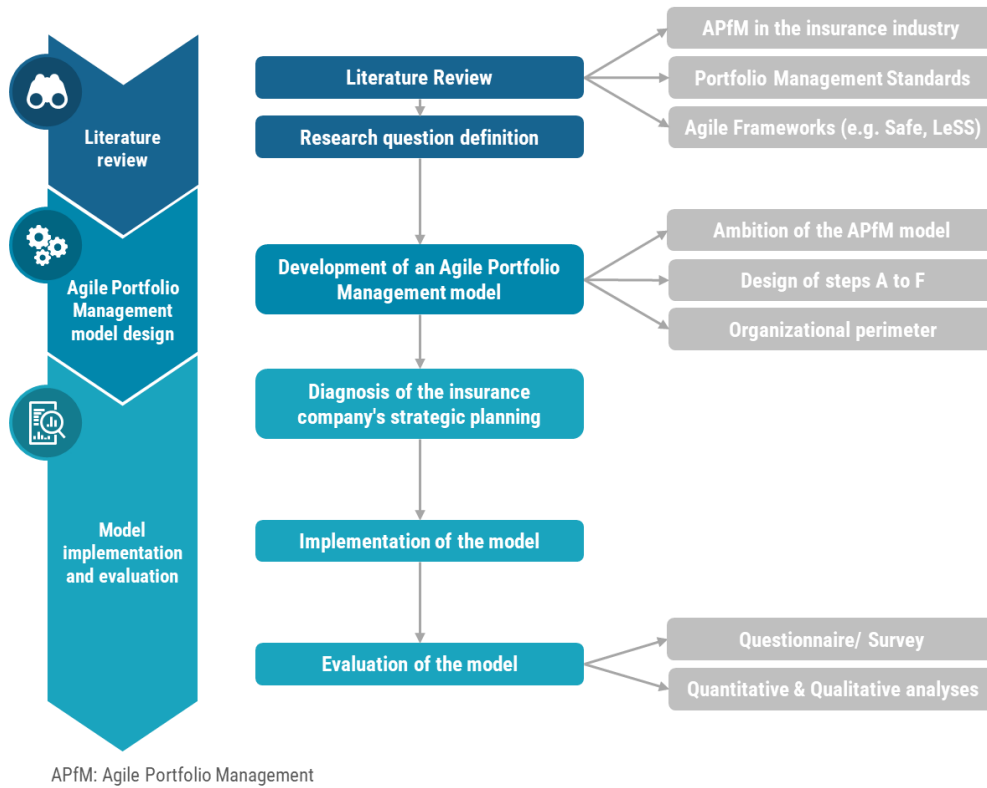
Literature review

Agile Portfolio Management model design

Model implementation and evaluation

Literature Review

Research question definition

APfM in the insurance industry

Portfolio Management Standards

Agile Frameworks (e.g. Safe, LeSS)

Development of an Agile Portfolio Management model

Ambition of the APfM model

Design of steps A to F

Organizational perimeter

Diagnosis of the insurance company's strategic planning

Implementation of the model

Evaluation of the model

Questionnaire/ Survey

Quantitative & Qualitative analyses

APfM: Agile Portfolio Management